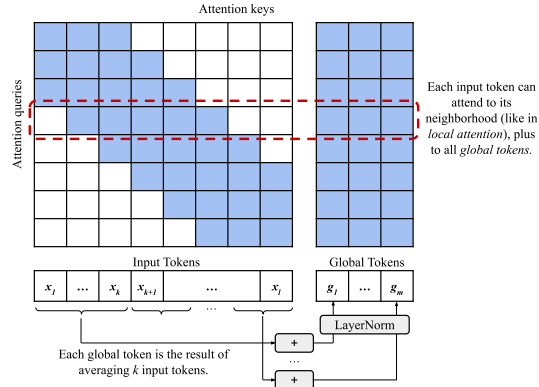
Attention keys

Attention queries

Each input token can attend to its neighborhood (like in *local attention*), plus to all *global tokens.*

Input Tokens

$x_1$ … $x_k$ $x_{k+1}$ … $x_l$

Global Tokens

$g_1$ … $g_m$

LayerNorm

+

…

+

…

Each global token is the result of averaging $k$ input tokens.